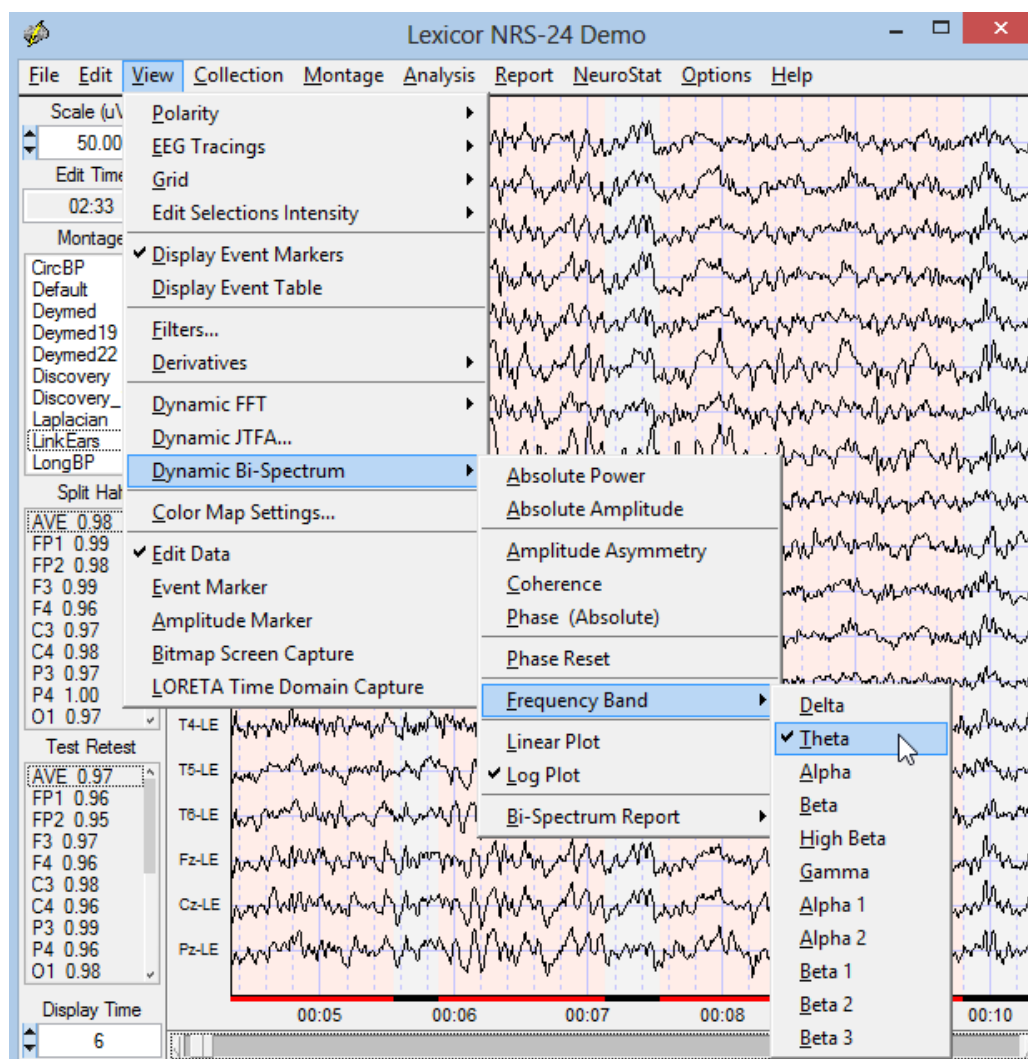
Lexicor NRS-24 Demo

File Edit View Collection Montage Analysis Report NeuroStat Options Help

Scale (uV
50.00
Edit Time
02:33
Montage
CircBP
Default
Deymed
Deymed19
Deymed22
Discovery
Discovery_
Laplacian
LinkEars
LongBP
Split Hal
AVE 0.98
FP1 0.99
FP2 0.98
F3 0.99
F4 0.96
C3 0.97
C4 0.98
P3 0.97
P4 1.00
O1 0.97
Test Retest
AVE 0.97
FP1 0.96
FP2 0.95
F3 0.97
F4 0.96
C3 0.98
C4 0.96
P3 0.99
P4 0.96
O1 0.98
Display Time
6

Polarity
EEG Tracings
Grid
Edit Selections Intensity
✔ Display Event Markers
Display Event Table
Filters...
Derivatives
Dynamic FFT
Dynamic JTFA...
Dynamic Bi-Spectrum
Color Map Settings...
✔ Edit Data
Event Marker
Amplitude Marker
Bitmap Screen Capture
LORETA Time Domain Capture

Absolute Power
Absolute Amplitude
Amplitude Asymmetry
Coherence
Phase (Absolute)
Phase Reset
Frequency Band
Linear Plot
✔ Log Plot
Bi-Spectrum Report

Delta
✔ Theta
Alpha
Beta
High Beta
Gamma
Alpha 1
Alpha 2
Beta 1
Beta 2
Beta 3

T4-LE
T5-LE
T6-LE
Fz-LE
Cz-LE
Pz-LE

00:05
00:06
00:07
00:08
00:10